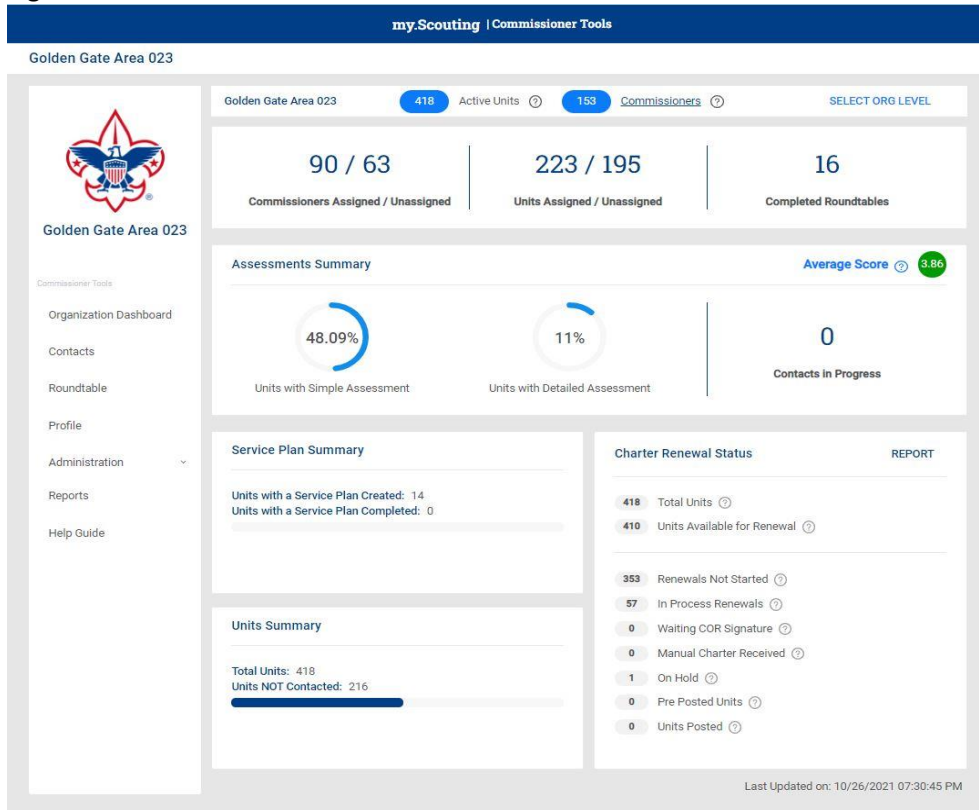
my.Scouting | Commissioner Tools

Golden Gate Area 023

Golden Gate Area 023

Commissioner Tools

Organization Dashboard

Contacts

Roundtable

Profile

Administration

Reports

Help Guide

Golden Gate Area 023 418 Active Units ⓘ 153 Commissioners ⓘ SELECT ORG LEVEL

90 / 63
Commissioners Assigned / Unassigned

223 / 195
Units Assigned / Unassigned

16
Completed Roundtables

Assessments Summary

Average Score ⓘ 3.86

48.09%
Units with Simple Assessment

11%
Units with Detailed Assessment

0
Contacts in Progress

Service Plan Summary

Units with a Service Plan Created: 14
Units with a Service Plan Completed: 0

Units Summary

Total Units: 418
Units NOT Contacted: 216

Charter Renewal Status

REPORT

418 Total Units ⓘ
410 Units Available for Renewal ⓘ

353 Renewals Not Started ⓘ
57 In Process Renewals ⓘ
0 Waiting COR Signature ⓘ
0 Manual Charter Received ⓘ
1 On Hold ⓘ
0 Pre Posted Units ⓘ
0 Units Posted ⓘ

Last Updated on: 10/26/2021 07:30:45 PM